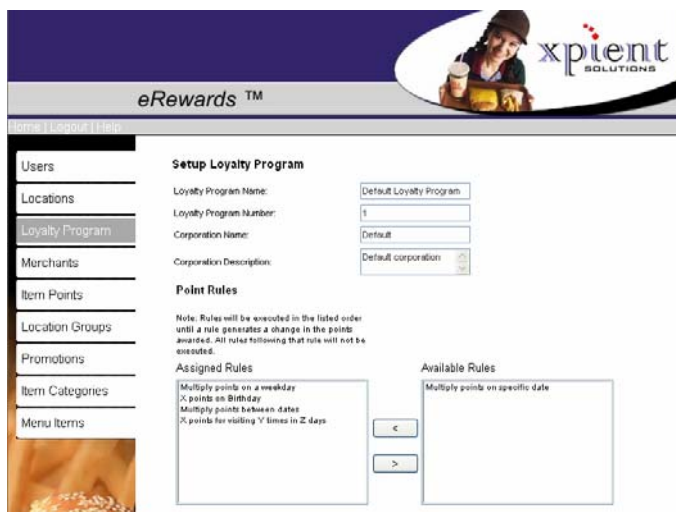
xpient SOLUTIONS

eRewards ™

Home | Logout | Help

Users
Locations
Loyalty Program
Merchants
Item Points
Location Groups
Promotions
Item Categories
Menu Items

Setup Loyalty Program

Loyalty Program Name: Default Loyalty Program
Loyalty Program Number: 1
Corporation Name: Default
Corporation Description: Default corporation

Point Rules

Note: Rules will be executed in the listed order until a rule generates a change in the points awarded. All rules following that rule will not be executed.

Assigned Rules
Multiply points on a weekday
X points on Birthday
Multiply points between dates
X points for visiting Y times in Z days

Available Rules
Multiply points on specific date

<

>